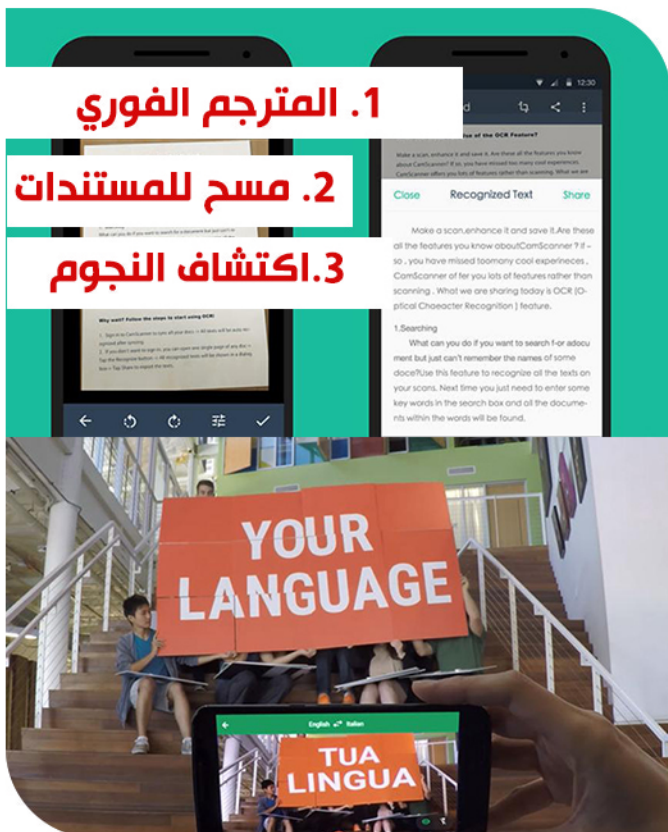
1. المترجم الفوري

2. مسح للمستندات

3.اكتشاف النجوم

12:30

Close Recognized Text Share

Make a scan,enhance it and save it.Are these all the features you know aboutCamScanner ? If - so , you have missed toomany cool experinces , CamScanner of fer you lots of features rather than scanning . What we are sharing today is OCR (Optical Choeacter Recognition ) feature.

1.Searching

What can you do if you want to search f-or adocument but just can't remember the names of some docs?Use this feature to recognize all the texts on your scans. Next time you just need to enter some key words in the search box and all the documents within the words will be found.

Why wait? Follow the steps to start using OCR!

YOUR LANGUAGE

English Italian

TUA LINGUA